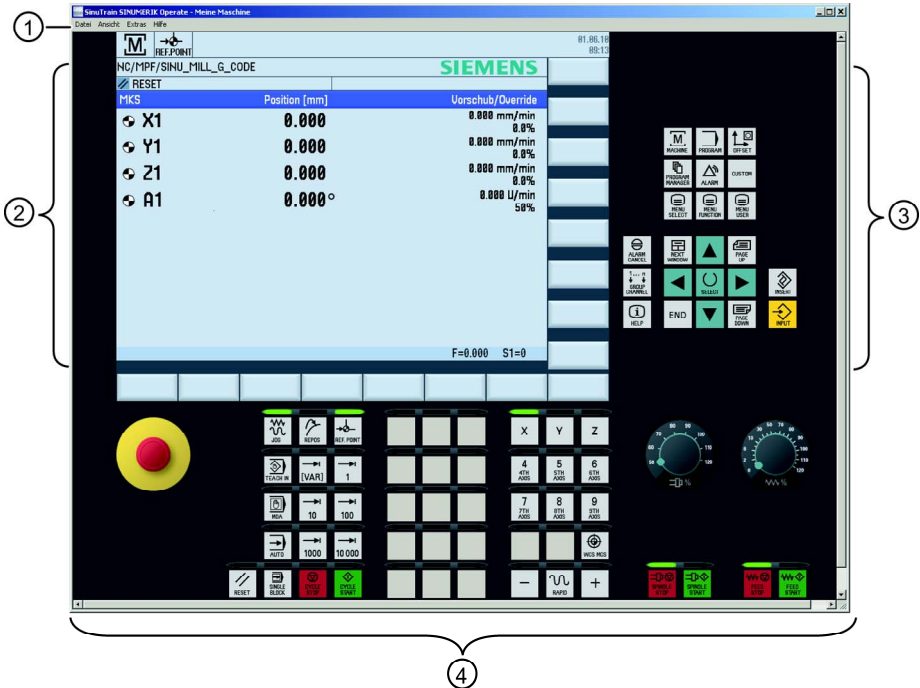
SinuTrain SINUMERIK Operate - Meine Maschine
Datei Ansicht Extras Hilfe

①

M REF.POINT
01.06.18 09:13
NC/MPF/SINU_MILL_G_CODE
SIEMENS
RESET

| MKS | Position [mm] | Vorschub/Override |
|---|---|---|
| X1 | 0.000 | 0.000 mm/min 0.0% |
| Y1 | 0.000 | 0.000 mm/min 0.0% |
| Z1 | 0.000 | 0.000 mm/min 0.0% |
| A1 | 0.000° | 0.000 U/min 50% |

F=0.000 S1=0

②

③

MACHINE PROGRAM OFFSET
PROGRAM MANAGER ALARM CUSTOM
MENU SELECT MENU FUNCTION MENU USER
ALARM CANCEL NEXT WINDOW PAGE UP
GROUP CHANNEL SELECT INSERT
HELP END PAGE DOWN INPUT

JOG REPOS REF. POINT
TEACH IN [VAR] 1
MDA 10 100
AUTO 1000 10 000
RESET SINGLE BLOCK CYCLE STOP CYCLE START

X Y Z
4 4TH AXIS 5 5TH AXIS 6 6TH AXIS
7 7TH AXIS 8 8TH AXIS 9 9TH AXIS
WCS MCS
– RAPID +

SPINDLE STOP SPINDLE START
FEED STOP FEED START

④